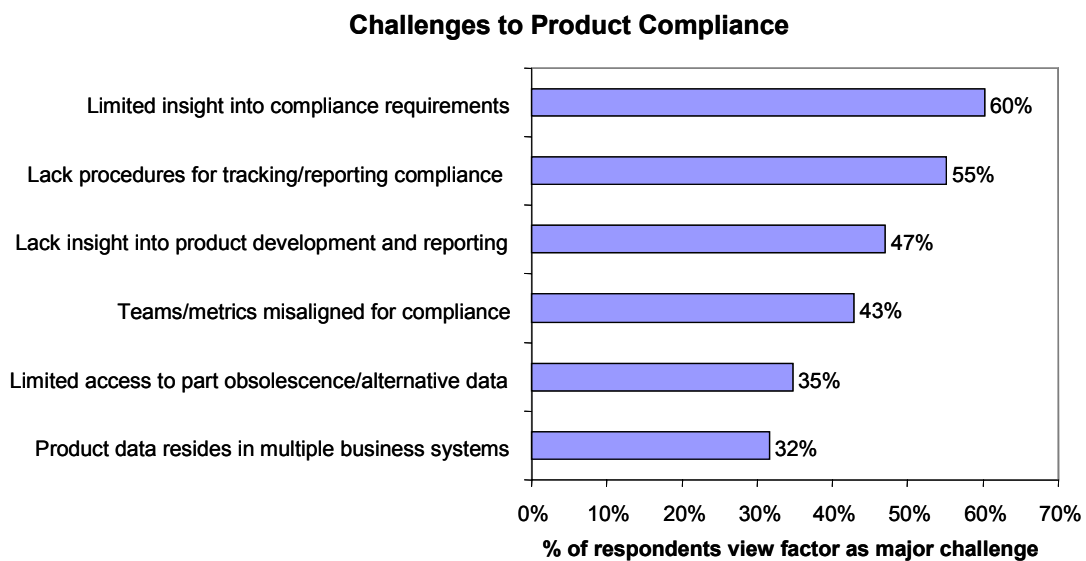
Challenges to Product Compliance

Limited insight into compliance requirements 60%

Lack procedures for tracking/reporting compliance 55%

Lack insight into product development and reporting 47%

Teams/metrics misaligned for compliance 43%

Limited access to part obsolescence/alternative data 35%

Product data resides in multiple business systems 32%

0% 10% 20% 30% 40% 50% 60% 70%

% of respondents view factor as major challenge